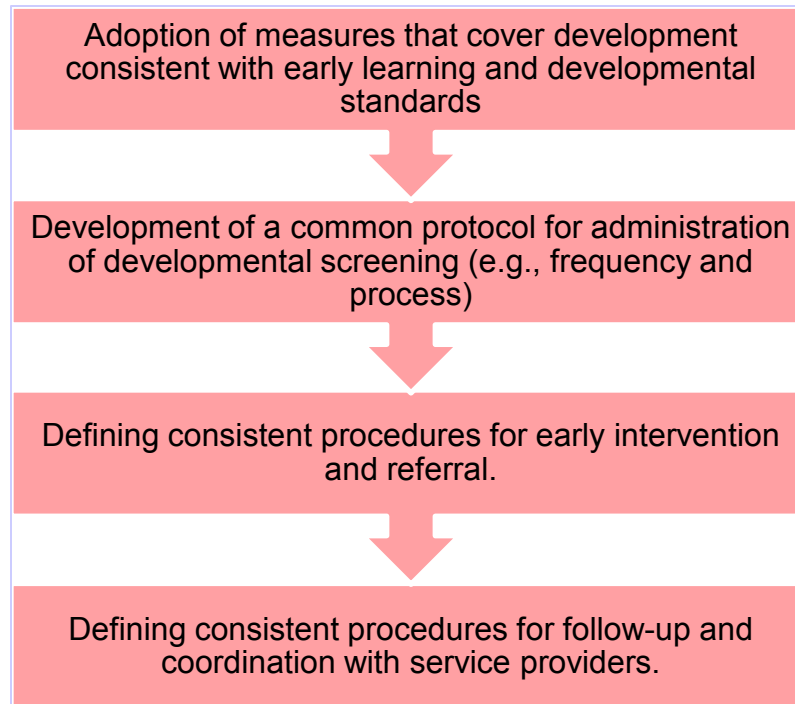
Adoption of measures that cover development consistent with early learning and developmental standards

Development of a common protocol for administration of developmental screening (e.g., frequency and process)

Defining consistent procedures for early intervention and referral.

Defining consistent procedures for follow-up and coordination with service providers.